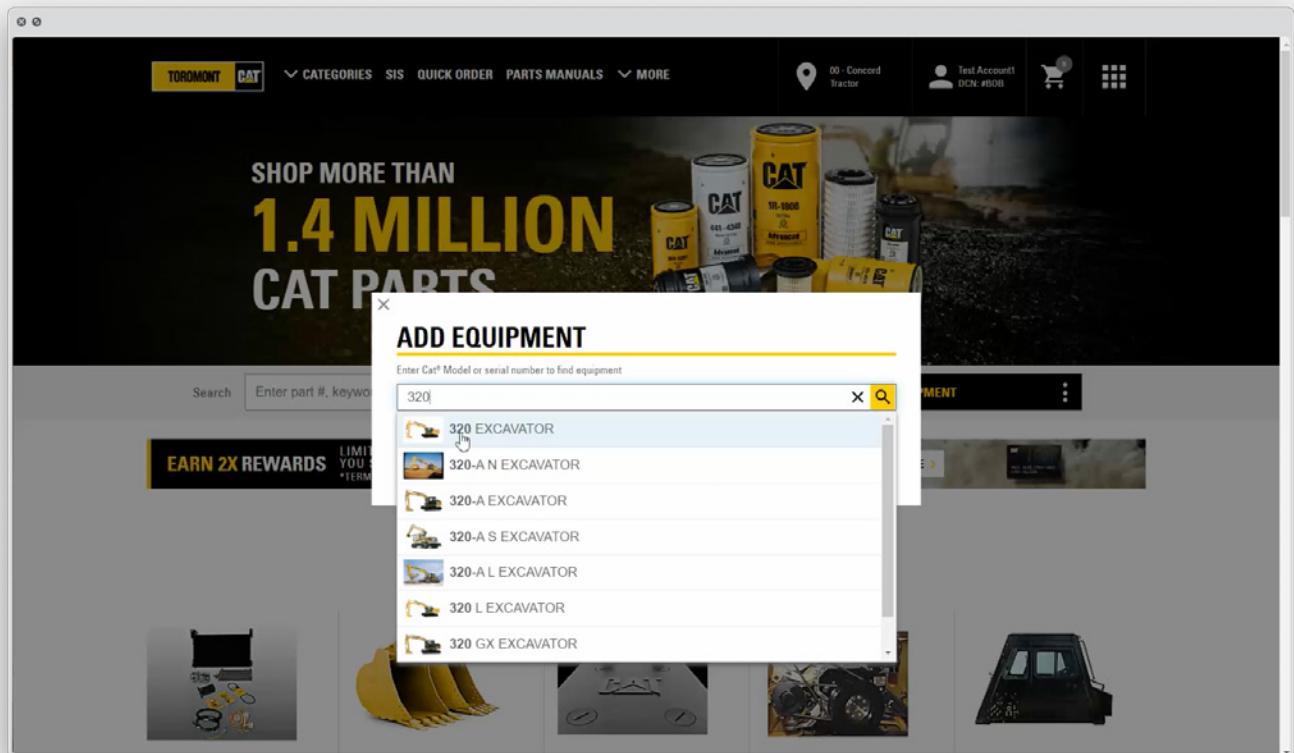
TOROMONT CAT

CATEGORIES SIS QUICK ORDER PARTS MANUALS MORE

00 - Concord Tractor

Test Account1 DCN: #BOB

SHOP MORE THAN
1.4 MILLION
CAT PARTS

Search Enter part #, keywo

EARN 2X REWARDS LIMI YOU S *TERM

×

ADD EQUIPMENT

Enter Cat® Model or serial number to find equipment

320

320 EXCAVATOR
320-A N EXCAVATOR
320-A EXCAVATOR
320-A S EXCAVATOR
320-A L EXCAVATOR
320 L EXCAVATOR
320 GX EXCAVATOR